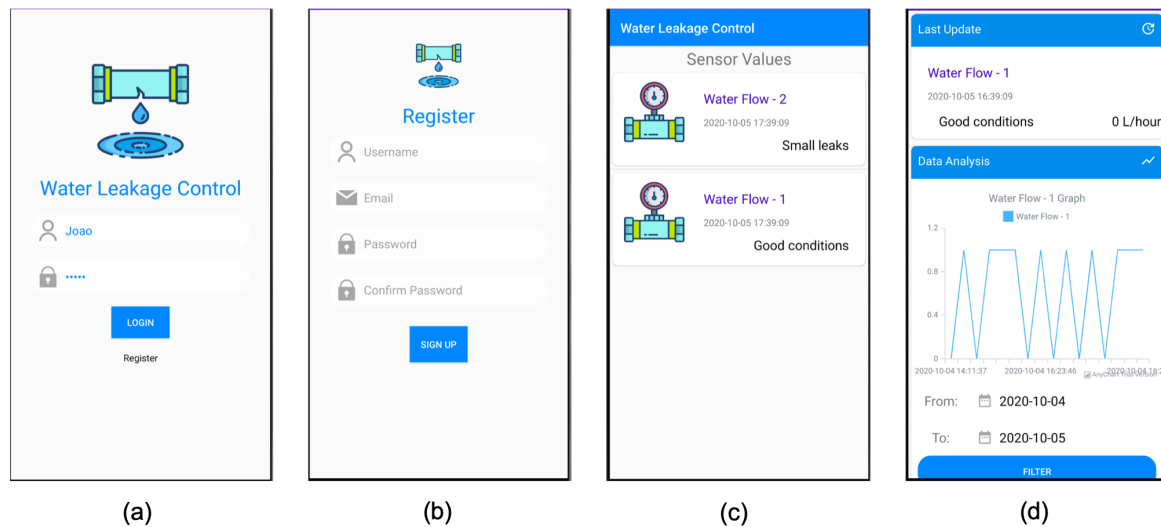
Water Leakage Control

Joao

••••••

LOGIN

Register

(a)

Register

Username

Email

Password

Confirm Password

SIGN UP

(b)

Water Leakage Control

Sensor Values

Water Flow - 2

2020-10-05 17:39:09

Small leaks

Water Flow - 1

2020-10-05 17:39:09

Good conditions

(c)

Last Update

Water Flow - 1

2020-10-05 16:39:09

Good conditions

0 L/hour

Data Analysis

Water Flow - 1 Graph

Water Flow - 1

1.2

0.8

0.4

0

2020-10-04 14:11:37

2020-10-04 16:23:46

2020-10-04 16:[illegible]

AnyChart Trial Version

From: 2020-10-04

To: 2020-10-05

FILTER

(d)